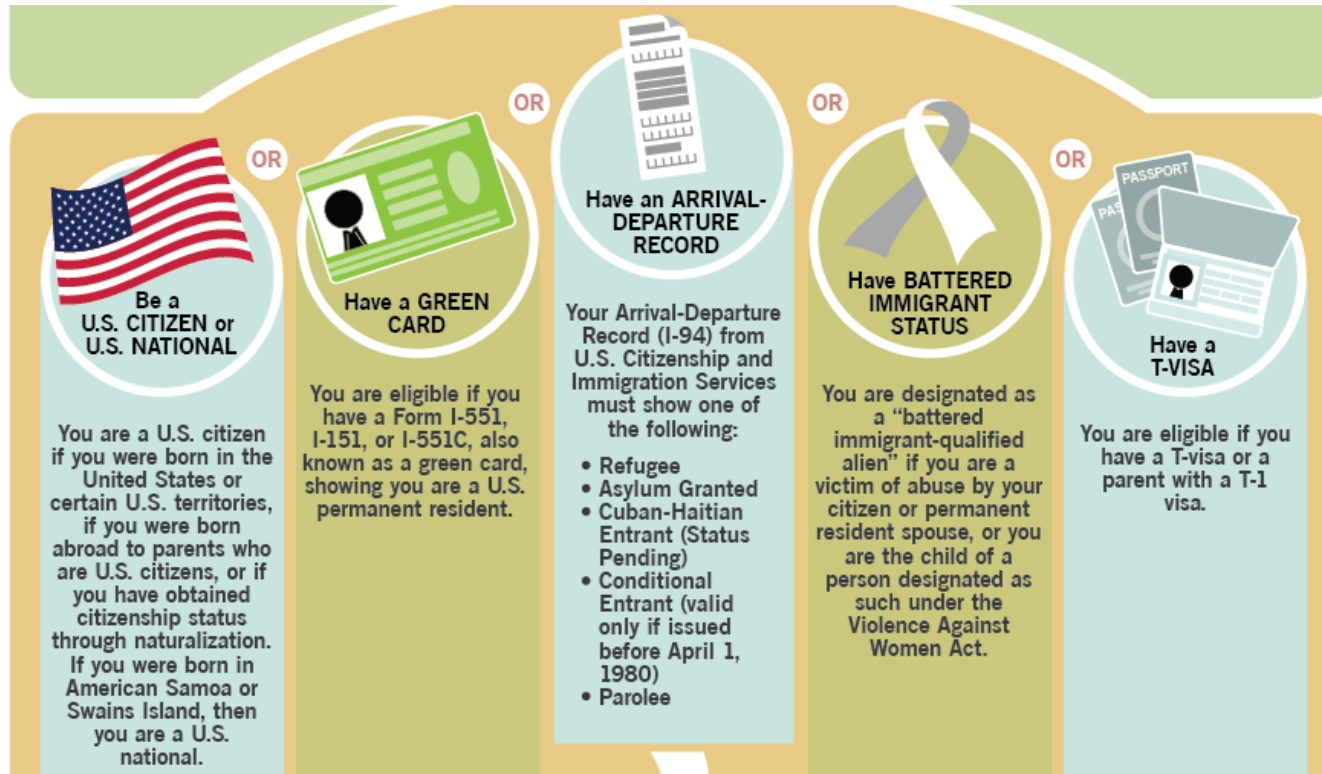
Be a U.S. CITIZEN or U.S. NATIONAL

You are a U.S. citizen if you were born in the United States or certain U.S. territories, if you were born abroad to parents who are U.S. citizens, or if you have obtained citizenship status through naturalization. If you were born in American Samoa or Swains Island, then you are a U.S. national.

OR

Have a GREEN CARD

You are eligible if you have a Form I-551, I-151, or I-551C, also known as a green card, showing you are a U.S. permanent resident.

OR

Have an ARRIVAL-DEPARTURE RECORD

Your Arrival-Departure Record (I-94) from U.S. Citizenship and Immigration Services must show one of the following:

• Refugee
• Asylum Granted
• Cuban-Haitian Entrant (Status Pending)
• Conditional Entrant (valid only if issued before April 1, 1980)
• Parolee

OR

Have BATTERED IMMIGRANT STATUS

You are designated as a "battered immigrant-qualified alien" if you are a victim of abuse by your citizen or permanent resident spouse, or you are the child of a person designated as such under the Violence Against Women Act.

OR

PASSPORT
PAS

Have a T-VISA

You are eligible if you have a T-visa or a parent with a T-1 visa.